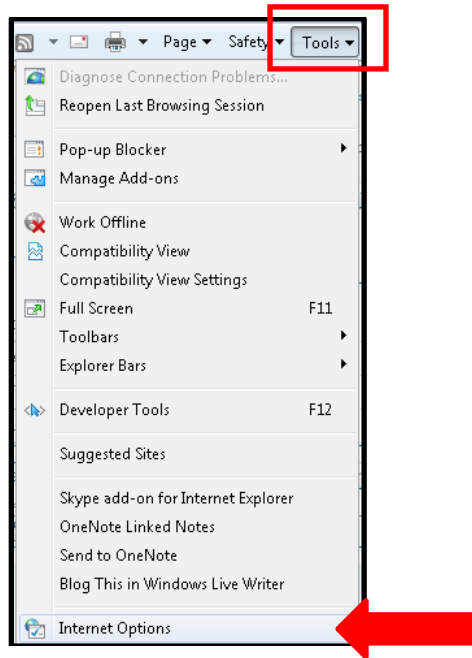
Page ▾ Safety ▾ Tools ▾

Diagnose Connection Problems...
Reopen Last Browsing Session

Pop-up Blocker
Manage Add-ons

Work Offline
Compatibility View
Compatibility View Settings
Full Screen F11
Toolbars
Explorer Bars

Developer Tools F12

Suggested Sites

Skype add-on for Internet Explorer
OneNote Linked Notes
Send to OneNote
Blog This in Windows Live Writer

Internet Options